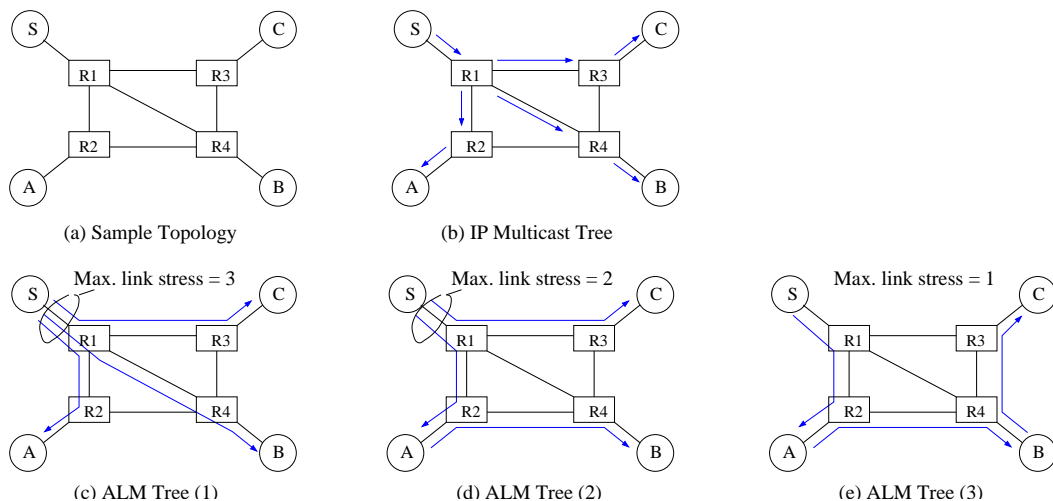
S
C
R1
R3
R2
R4
A
B

(a) Sample Topology

S
C
R1
R3
R2
R4
A
B

(b) IP Multicast Tree

Max. link stress = 3
S
C
R1
R3
R2
R4
A
B

(c) ALM Tree (1)

Max. link stress = 2
S
C
R1
R3
R2
R4
A
B

(d) ALM Tree (2)

Max. link stress = 1
S
C
R1
R3
R2
R4
A
B

(e) ALM Tree (3)